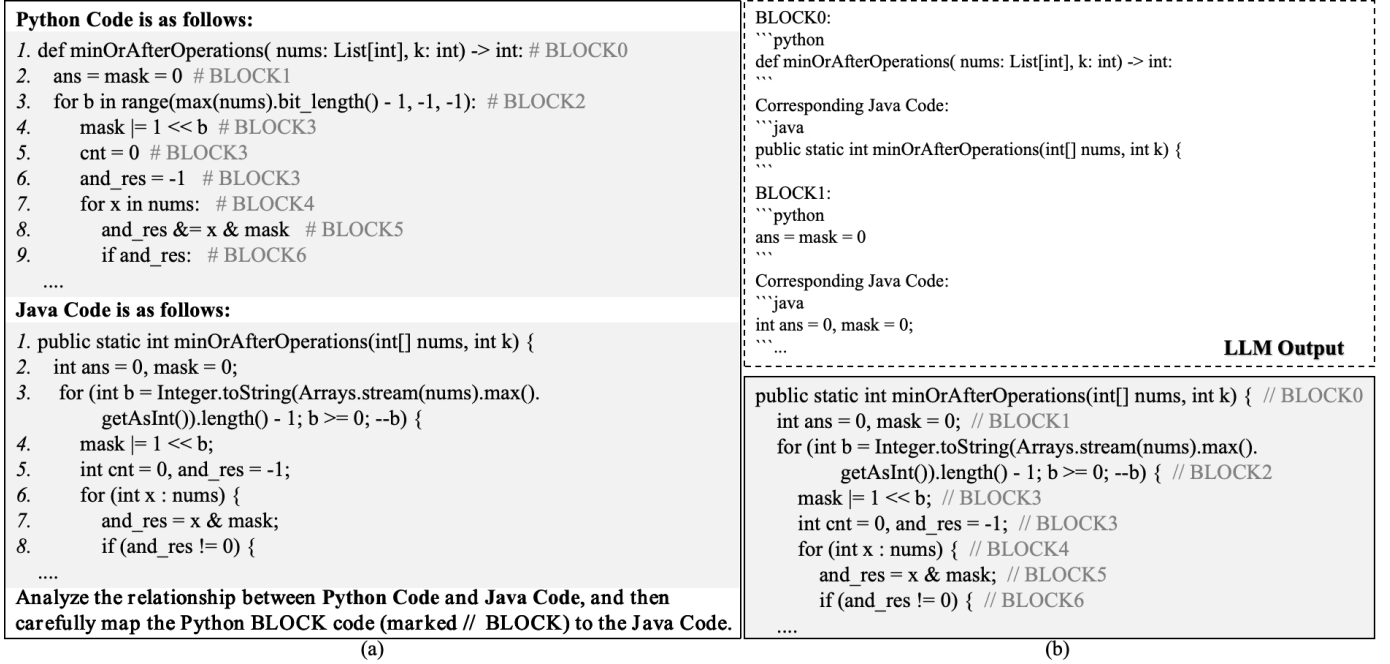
Python Code is as follows:

1. def minOrAfterOperations( nums: List[int], k: int) -> int: # BLOCK0
2. ans = mask = 0 # BLOCK1
3. for b in range(max(nums).bit_length() - 1, -1, -1): # BLOCK2
4. mask |= 1 << b # BLOCK3
5. cnt = 0 # BLOCK3
6. and_res = -1 # BLOCK3
7. for x in nums: # BLOCK4
8. and_res &= x & mask # BLOCK5
9. if and_res: # BLOCK6
....

Java Code is as follows:

1. public static int minOrAfterOperations(int[] nums, int k) {
2. int ans = 0, mask = 0;
3. for (int b = Integer.toString(Arrays.stream(nums).max().getAsInt()).length() - 1; b >= 0; --b) {
4. mask |= 1 << b;
5. int cnt = 0, and_res = -1;
6. for (int x : nums) {
7. and_res = x & mask;
8. if (and_res != 0) {
....

Analyze the relationship between Python Code and Java Code, and then carefully map the Python BLOCK code (marked // BLOCK) to the Java Code.

(a)

BLOCK0:
```python
def minOrAfterOperations( nums: List[int], k: int) -> int:
```
Corresponding Java Code:
```java
public static int minOrAfterOperations(int[] nums, int k) {
```
BLOCK1:
```python
ans = mask = 0
```
Corresponding Java Code:
```java
int ans = 0, mask = 0;
```...

LLM Output

public static int minOrAfterOperations(int[] nums, int k) { // BLOCK0
int ans = 0, mask = 0; // BLOCK1
for (int b = Integer.toString(Arrays.stream(nums).max().getAsInt()).length() - 1; b >= 0; --b) { // BLOCK2
mask |= 1 << b; // BLOCK3
int cnt = 0, and_res = -1; // BLOCK3
for (int x : nums) { // BLOCK4
and_res = x & mask; // BLOCK5
if (and_res != 0) { // BLOCK6
....

(b)